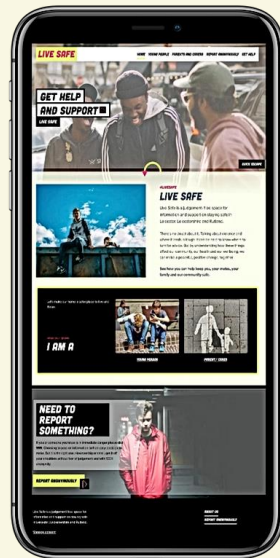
LIVE SAFE

HOME YOUNG PEOPLE PARENTS AND CARERS REPORT ANONYMOUSLY GET HELP

GET HELP AND SUPPORT

LIVE SAFE

QUICK ESCAPE

#LIVESAFE

LIVE SAFE

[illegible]

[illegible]

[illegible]

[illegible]

I AM A

YOUNG PERSON

PARENT / CARER

NEED TO REPORT SOMETHING?

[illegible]

REPORT ANONYMOUSLY

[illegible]

ABOUT US

REPORT ANONYMOUSLY